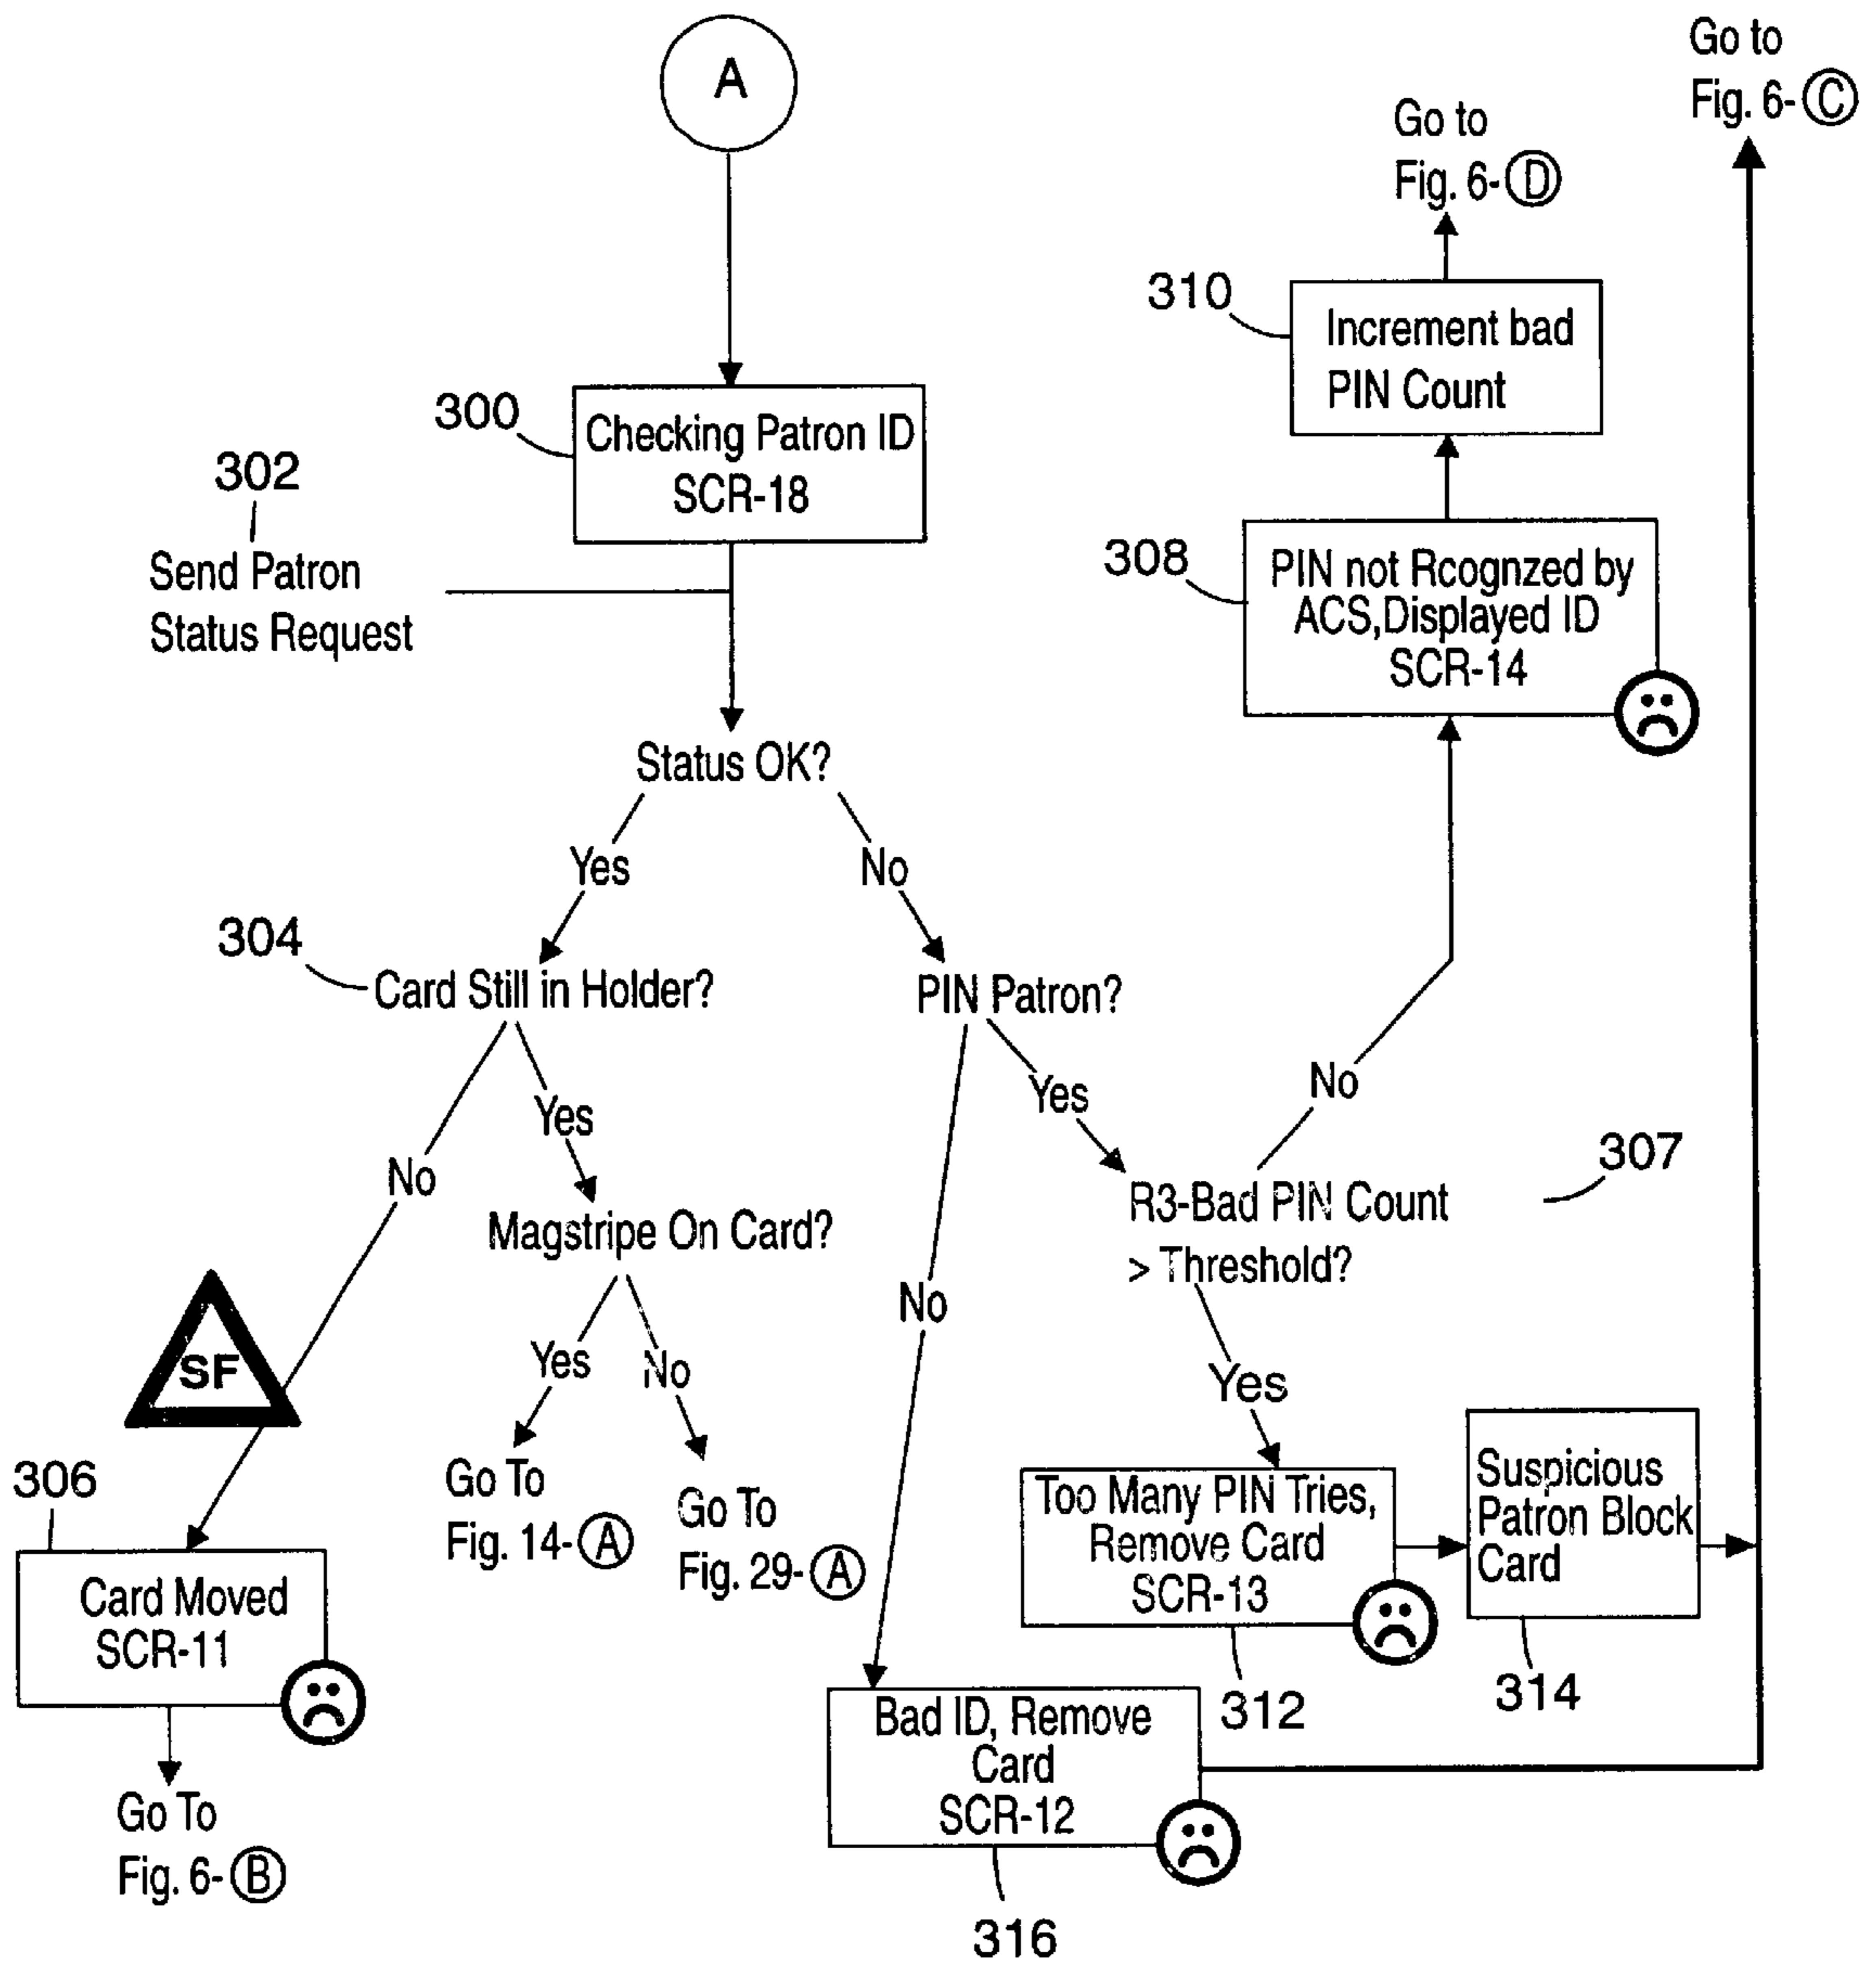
A

Go to Fig. 6-C

Go to Fig. 6-D

310

Increment bad PIN Count

300

Checking Patron ID SCR-18

302

Send Patron Status Request

308

PIN not Rcognzed by ACS,Displayed ID SCR-14

Status OK?

Yes

No

304

Card Still in Holder?

PIN Patron?

No

Yes

Yes

No

307

No

Magstripe On Card?

R3-Bad PIN Count > Threshold?

SF

No

Yes

No

Yes

306

Go To Fig. 14-A

Go To Fig. 29-A

Too Many PIN Tries, Remove Card SCR-13

Suspicious Patron Block Card

Card Moved SCR-11

312

314

Bad ID, Remove Card SCR-12

Go To Fig. 6-B

316